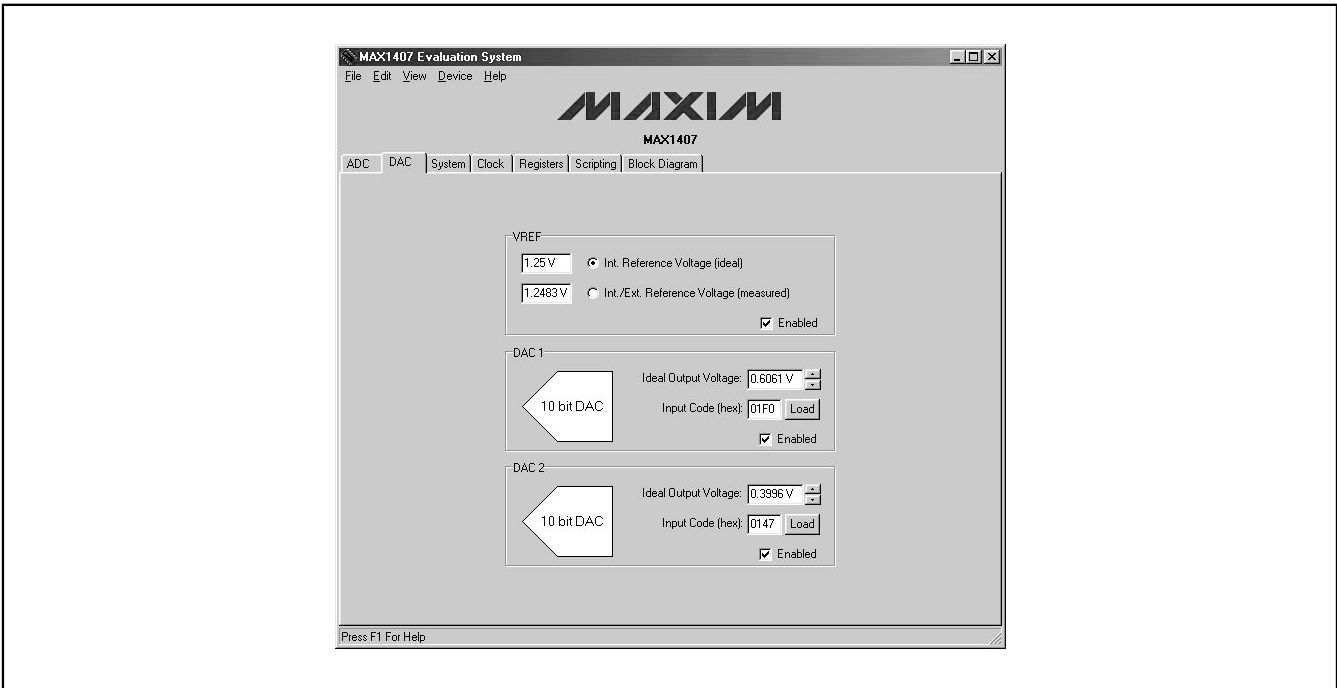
MAX1407 Evaluation System

File Edit View Device Help

MAXIM

MAX1407

ADC DAC System Clock Registers Scripting Block Diagram

VREF

1.25 V Int. Reference Voltage (ideal)

1.2483 V Int./Ext. Reference Voltage (measured)

Enabled

DAC 1

10 bit DAC

Ideal Output Voltage: 0.6061 V

Input Code (hex): 01F0 Load

Enabled

DAC 2

10 bit DAC

Ideal Output Voltage: 0.3996 V

Input Code (hex): 0147 Load

Enabled

Press F1 For Help